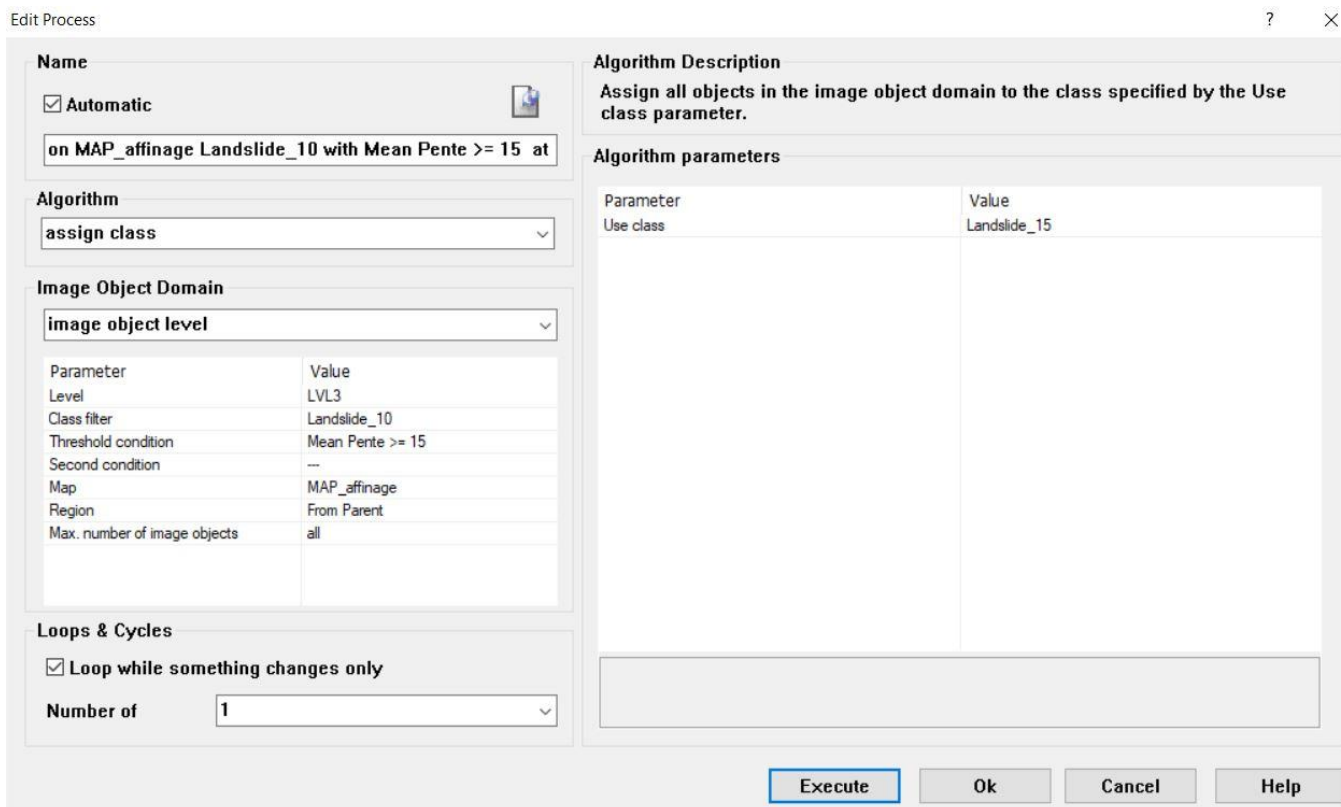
Edit Process

? ×

Name

☑ Automatic

on MAP_affinage Landslide_10 with Mean Pente >= 15 at

Algorithm

assign class

Image Object Domain

image object level

| Parameter | Value |
|---|---|
| Level | LVL3 |
| Class filter | Landslide_10 |
| Threshold condition | Mean Pente >= 15 |
| Second condition | --- |
| Map | MAP_affinage |
| Region | From Parent |
| Max. number of image objects | all |

Loops & Cycles

☑ Loop while something changes only

Number of 1

Algorithm Description

Assign all objects in the image object domain to the class specified by the Use class parameter.

Algorithm parameters

| Parameter | Value |
|---|---|
| Use class | Landslide_15 |

Execute Ok Cancel Help